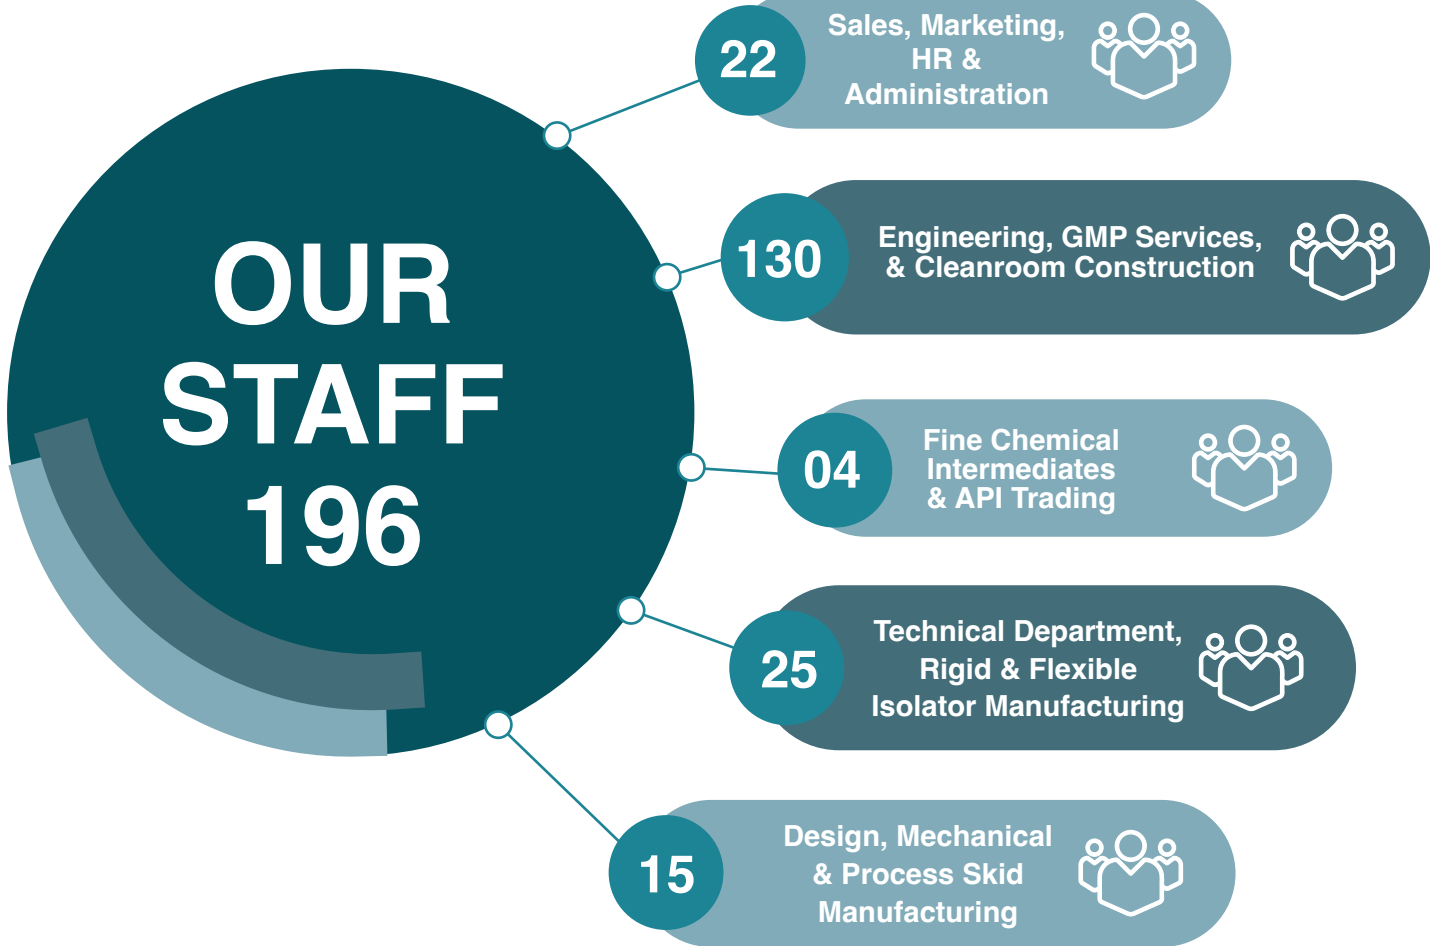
OUR STAFF 196

22
Sales, Marketing, HR & Administration

130
Engineering, GMP Services, & Cleanroom Construction

04
Fine Chemical Intermediates & API Trading

25
Technical Department, Rigid & Flexible Isolator Manufacturing

15
Design, Mechanical & Process Skid Manufacturing